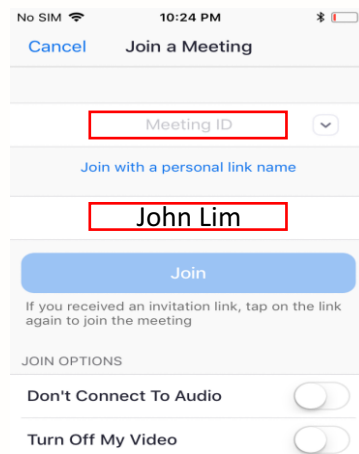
No SIM 10:24 PM

Cancel Join a Meeting

Meeting ID

Join with a personal link name

John Lim

Join

If you received an invitation link, tap on the link again to join the meeting

JOIN OPTIONS

Don't Connect To Audio

Turn Off My Video